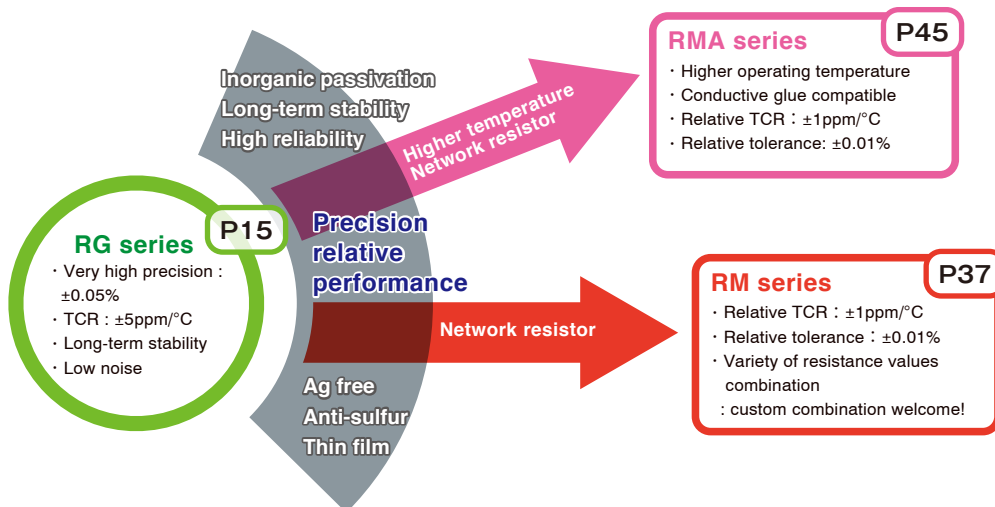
RMA series
P45
・Higher operating temperature
・Conductive glue compatible
・Relative TCR：±1ppm/°C
・Relative tolerance: ±0.01%

Inorganic passivation
Long-term stability
High reliability

Higher temperature
Network resistor

RG series
P15
・Very high precision : ±0.05%
・TCR : ±5ppm/°C
・Long-term stability
・Low noise

Precision relative performance

Network resistor

RM series
P37
・Relative TCR：±1ppm/°C
・Relative tolerance：±0.01%
・Variety of resistance values combination
: custom combination welcome!

Ag free
Anti-sulfur
Thin film